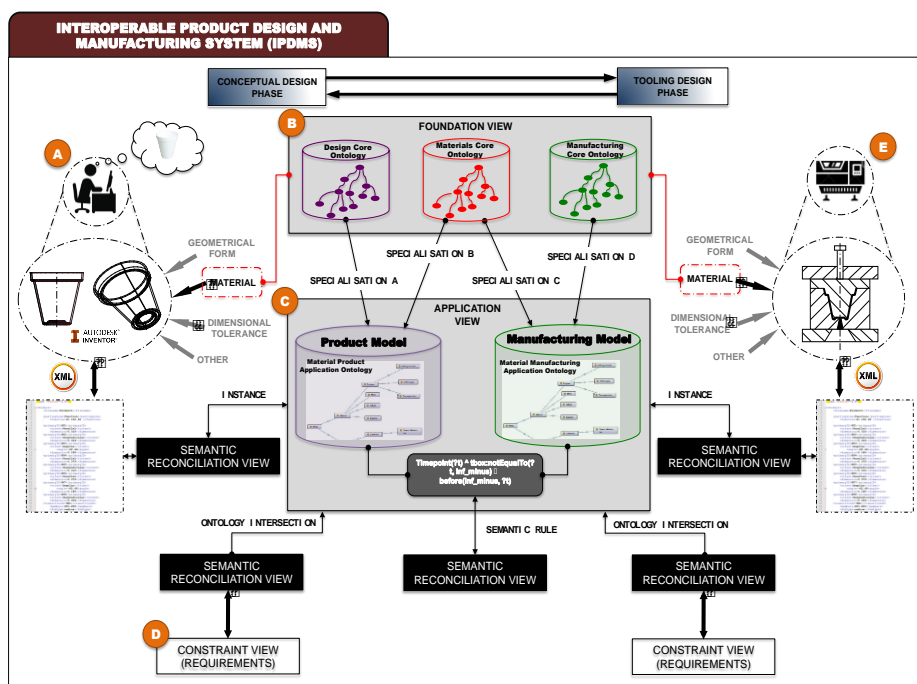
INTEROPERABLE PRODUCT DESIGN AND MANUFACTURING SYSTEM (IPDMS)

CONCEPTUAL DESIGN PHASE

TOOLING DESIGN PHASE

A

B

FOUNDATION VIEW

Design Core Ontology

Materials Core Ontology

Manufacturing Core Ontology

E

GEOMETRICAL FORM

MATERIAL

AUTODESK INVENTOR

DIMENSIONAL TOLERANCE

OTHER

SPECI ALI SATI ON A

SPECI ALI SATI ON B

SPECI ALI SATI ON C

SPECI ALI SATI ON D

C

APPLICATION VIEW

Product Model

Material Product Application Ontology

Manufacturing Model

Material Manufacturing Application Ontology

GEOMETRICAL FORM

MATERIAL

DIMENSIONAL TOLERANCE

OTHER

XML

XML

I NSTANCE

I NSTANCE

SEMANTIC RECONCILIATION VIEW

SEMANTIC RECONCILIATION VIEW

Timepoint(?t) ^ tbox:notEqualTo(?t, inf_minus) before(inf_minus, ?t)

ONTOLOGY I NTERSECTI ON

SEMANTI C RULE

ONTOLOGY I NTERSECTI ON

SEMANTIC RECONCILIATION VIEW

SEMANTIC RECONCILIATION VIEW

SEMANTIC RECONCILIATION VIEW

D

CONSTRAINT VIEW (REQUIREMENTS)

CONSTRAINT VIEW (REQUIREMENTS)